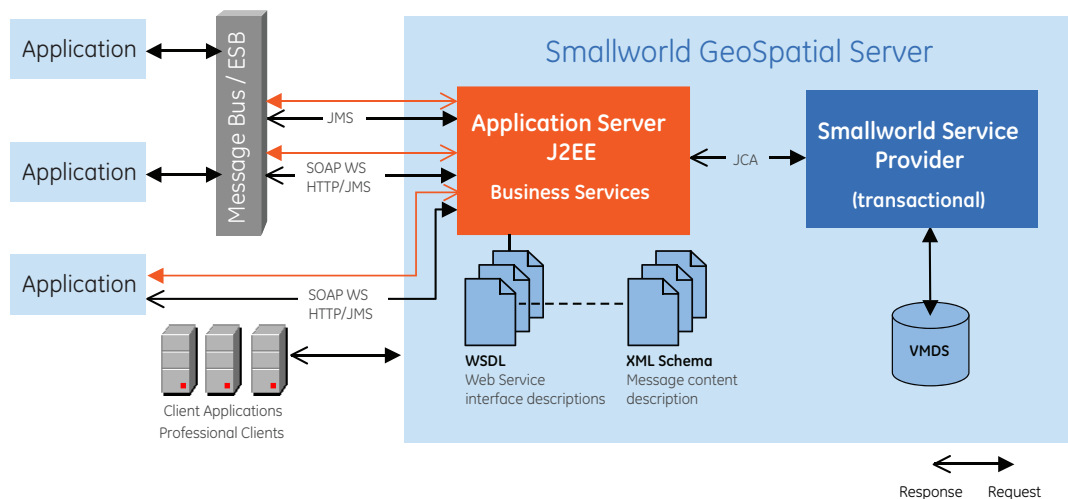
Application

Application

Application

Message Bus / ESB

JMS

SOAP WS
HTTP/JMS

SOAP WS
HTTP/JMS

Client Applications
Professional Clients

Smallworld GeoSpatial Server

Application Server
J2EE

Business Services

JCA

Smallworld Service Provider

(transactional)

VMDS

WSDL
Web Service interface descriptions

XML Schema
Message content description

Response Request